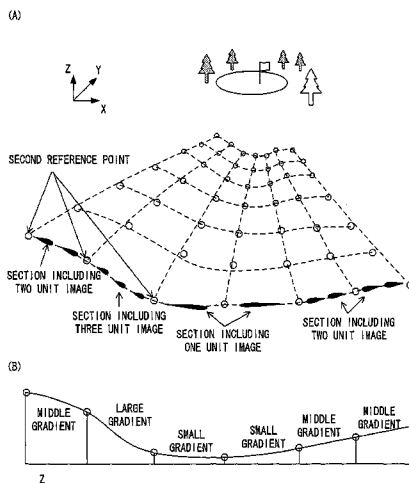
(A)

Z
Y
X

SECOND REFERENCE POINT

SECTION INCLUDING TWO UNIT IMAGE

SECTION INCLUDING THREE UNIT IMAGE

SECTION INCLUDING ONE UNIT IMAGE

SECTION INCLUDING TWO UNIT IMAGE

(B)

MIDDLE GRADIENT

LARGE GRADIENT

SMALL GRADIENT

SMALL GRADIENT

MIDDLE GRADIENT

MIDDLE GRADIENT

Z